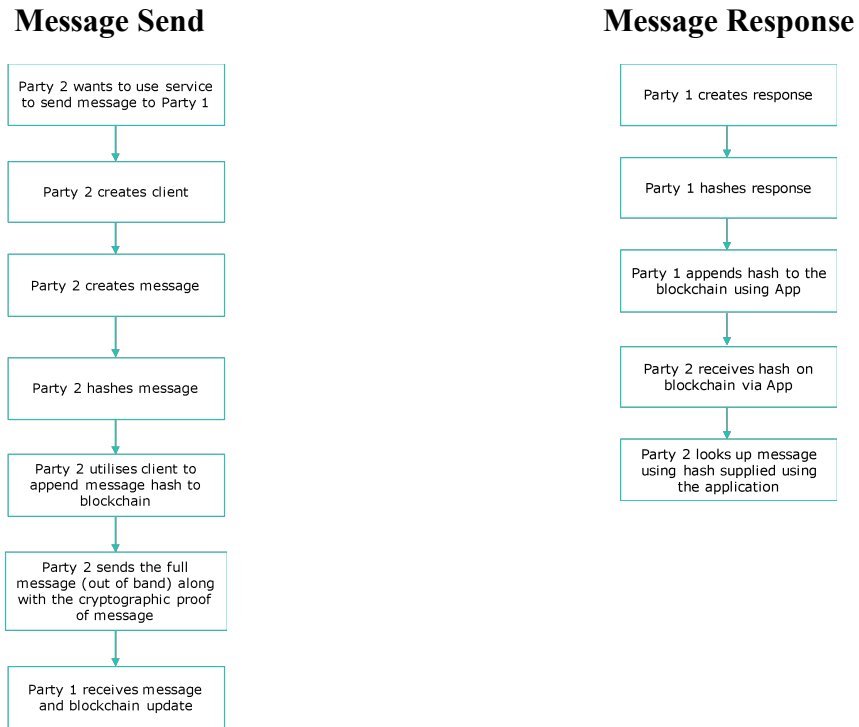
Message Send

Party 2 wants to use service to send message to Party 1

Party 2 creates client

Party 2 creates message

Party 2 hashes message

Party 2 utilises client to append message hash to blockchain

Party 2 sends the full message (out of band) along with the cryptographic proof of message

Party 1 receives message and blockchain update

Message Response

Party 1 creates response

Party 1 hashes response

Party 1 appends hash to the blockchain using App

Party 2 receives hash on blockchain via App

Party 2 looks up message using hash supplied using the application